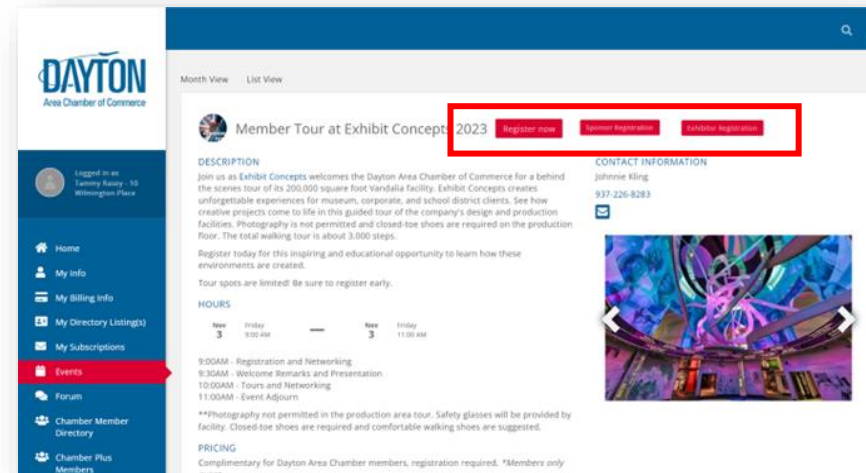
DAYTON
Area Chamber of Commerce

Logged in as
Tammy Raisey - 10 Wilmington Place

Home
My Info
My Billing Info
My Directory Listing(s)
My Subscriptions
Events
Forum
Chamber Member Directory
Chamber Plus Members

Month View List View

Member Tour at Exhibit Concepts 2023 Register now Sponsor Registration Exhibitor Registration

DESCRIPTION
Join us as Exhibit Concepts welcomes the Dayton Area Chamber of Commerce for a behind the scenes tour of its 200,000 square foot Vandalia facility. Exhibit Concepts creates unforgettable experiences for museum, corporate, and school district clients. See how creative projects come to life in this guided tour of the company's design and production facilities. Photography is not permitted and closed-toe shoes are required on the production floor. The total walking tour is about 3,000 steps.

Register today for this inspiring and educational opportunity to learn how these environments are created.

Tour spots are limited! Be sure to register early.

HOURS
Nov 3 Friday 9:00 AM — Nov 3 Friday 11:00 AM

9:00AM - Registration and Networking
9:30AM - Welcome Remarks and Presentation
10:00AM - Tours and Networking
11:00AM - Event Adjourn

**Photography not permitted in the production area tour. Safety glasses will be provided by facility. Closed-toe shoes are required and comfortable walking shoes are suggested.

PRICING
Complimentary for Dayton Area Chamber members, registration required. *Members only

CONTACT INFORMATION
Johnnie Kling
937-226-8283